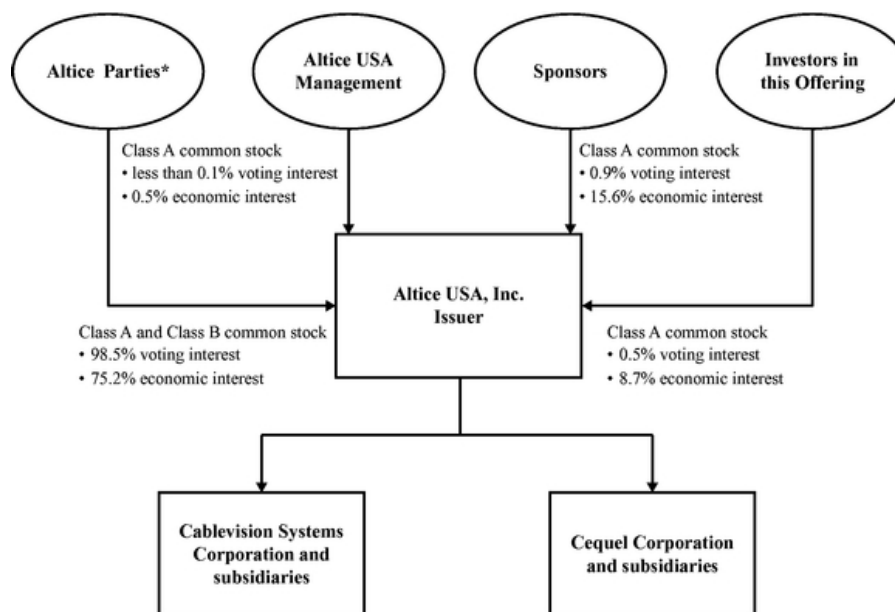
Altice Parties*

Altice USA Management

Sponsors

Investors in this Offering

Class A common stock
• less than 0.1% voting interest
• 0.5% economic interest

Class A common stock
• 0.9% voting interest
• 15.6% economic interest

Altice USA, Inc.
Issuer

Class A and Class B common stock
• 98.5% voting interest
• 75.2% economic interest

Class A common stock
• 0.5% voting interest
• 8.7% economic interest

Cablevision Systems Corporation and subsidiaries

Cequel Corporation and subsidiaries